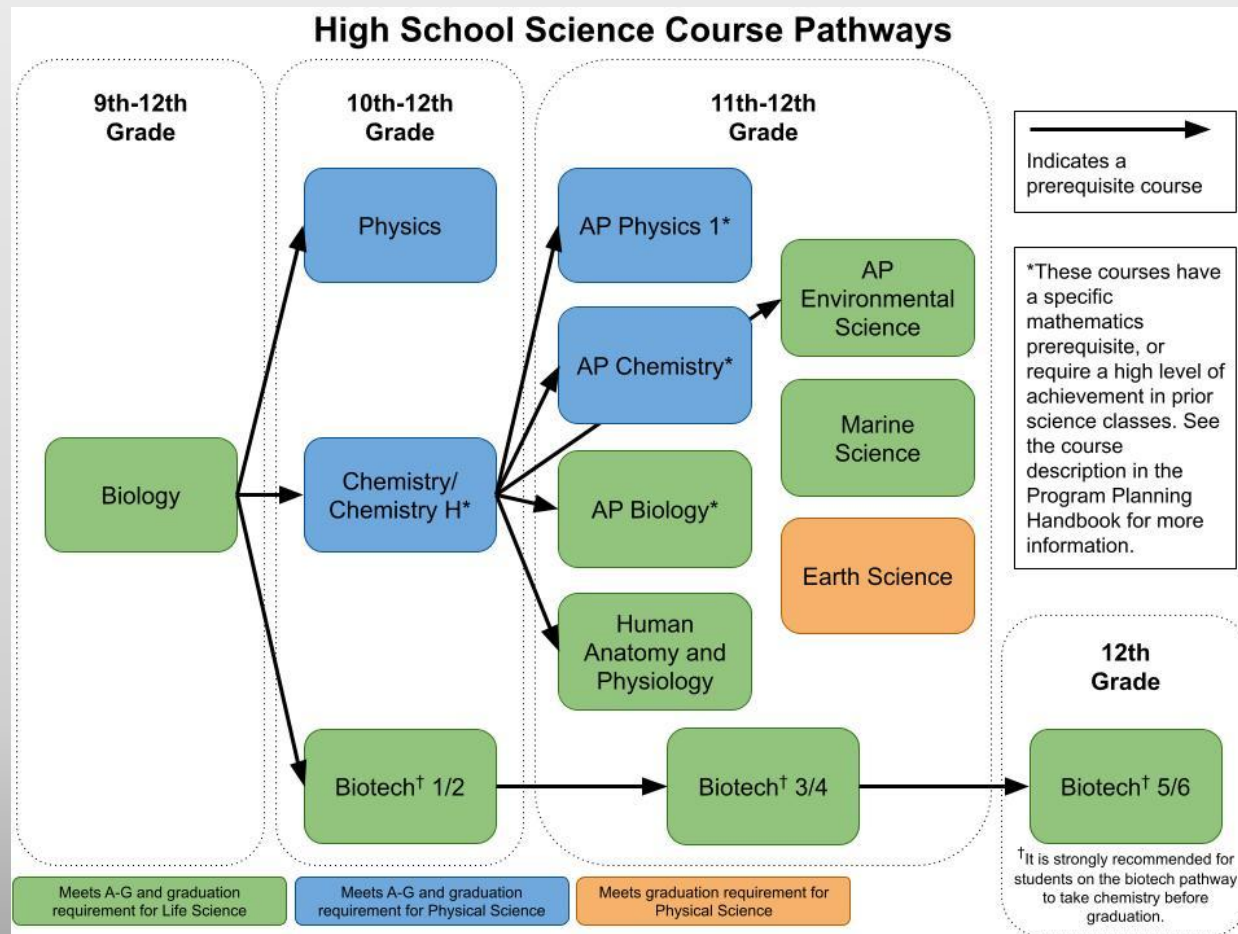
High School Science Course Pathways

9th-12th Grade

10th-12th Grade

11th-12th Grade

Indicates a prerequisite course

Biology

Physics

Chemistry/ Chemistry H*

Biotech$^{\dagger}$ 1/2

AP Physics 1*

AP Chemistry*

AP Biology*

Human Anatomy and Physiology

AP Environmental Science

Marine Science

Earth Science

*These courses have a specific mathematics prerequisite, or require a high level of achievement in prior science classes. See the course description in the Program Planning Handbook for more information.

Biotech$^{\dagger}$ 3/4

12th Grade

Biotech$^{\dagger}$ 5/6

$^{\dagger}$It is strongly recommended for students on the biotech pathway to take chemistry before graduation.

Meets A-G and graduation requirement for Life Science

Meets A-G and graduation requirement for Physical Science

Meets graduation requirement for Physical Science